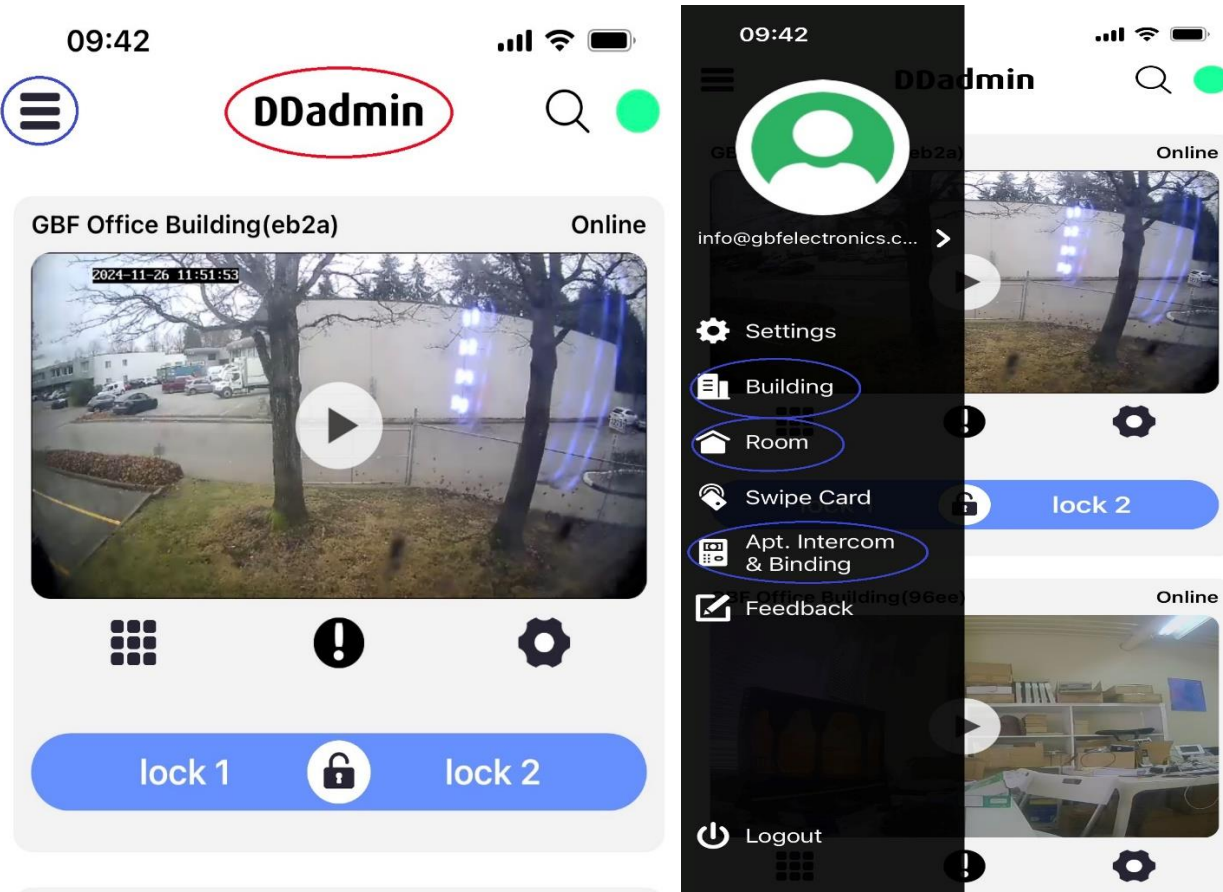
09:42

DDadmin

GBF Office Building(eb2a)

Online

2024-11-26 11:51:53

lock 1

lock 2

09:42

DDadmin

info@gbfelectronics.c...

Online

Settings

Building

Room

Swipe Card

lock 2

Apt. Intercom & Binding

Feedback

Online

Logout